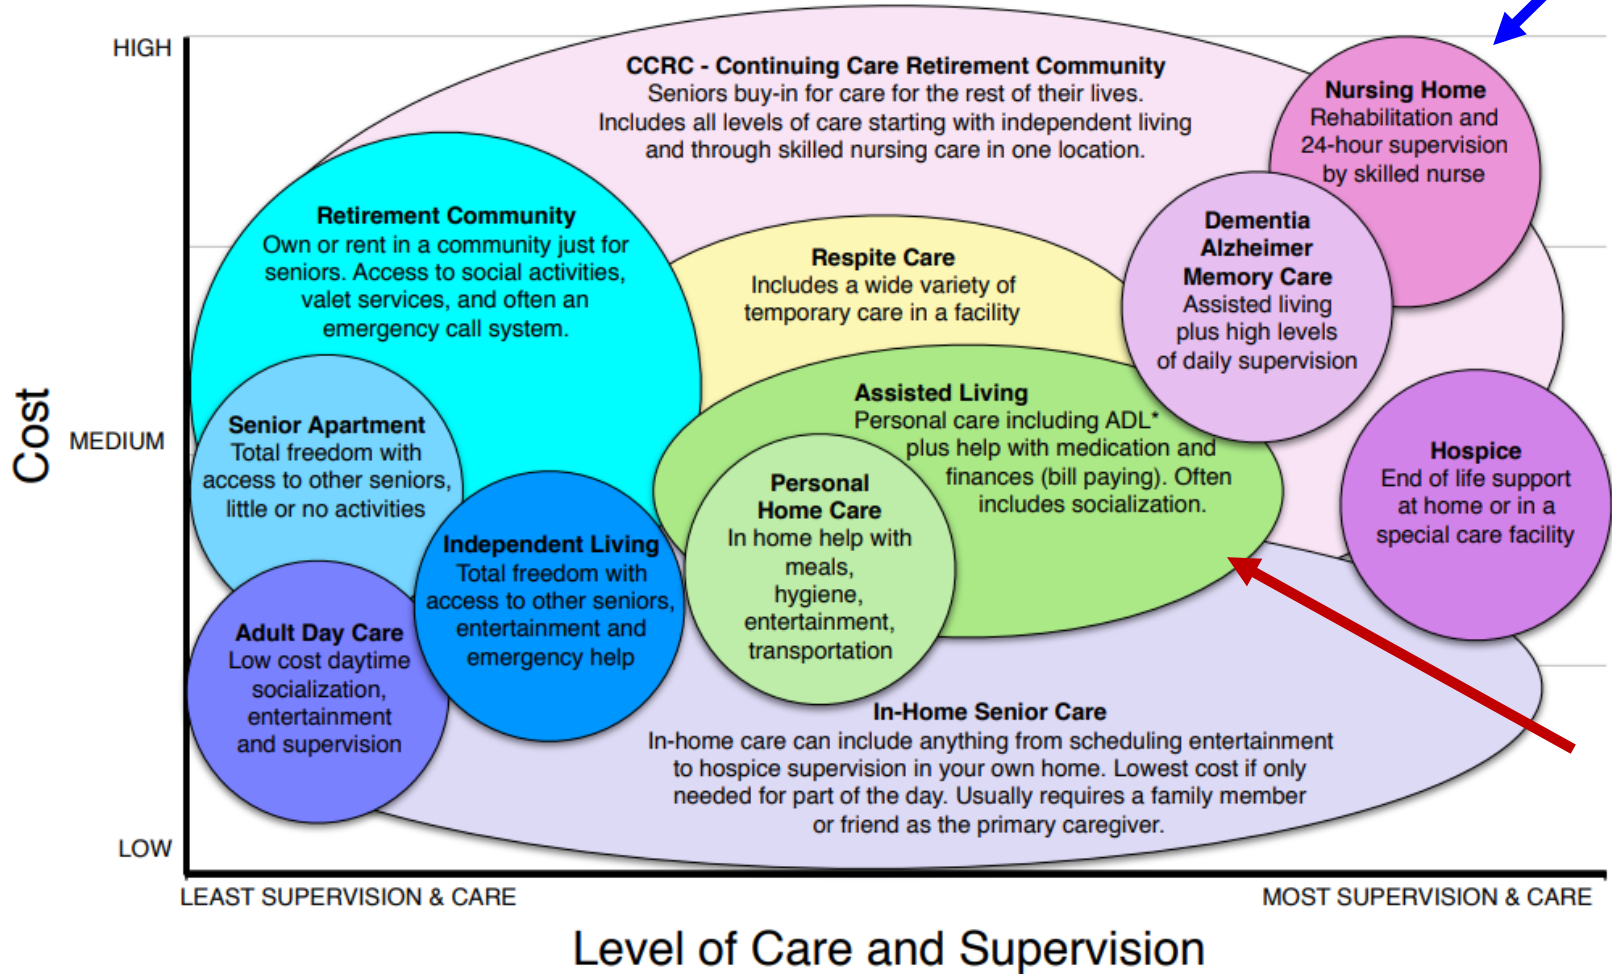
Cost

HIGH

MEDIUM

LOW

CCRC - Continuing Care Retirement Community
Seniors buy-in for care for the rest of their lives. Includes all levels of care starting with independent living and through skilled nursing care in one location.

Nursing Home
Rehabilitation and 24-hour supervision by skilled nurse

Retirement Community
Own or rent in a community just for seniors. Access to social activities, valet services, and often an emergency call system.

Respite Care
Includes a wide variety of temporary care in a facility

Dementia
Alzheimer
Memory Care
Assisted living plus high levels of daily supervision

Assisted Living
Personal care including ADL* plus help with medication and finances (bill paying). Often includes socialization.

Senior Apartment
Total freedom with access to other seniors, little or no activities

Hospice
End of life support at home or in a special care facility

Personal Home Care
In home help with meals, hygiene, entertainment, transportation

Independent Living
Total freedom with access to other seniors, entertainment and emergency help

Adult Day Care
Low cost daytime socialization, entertainment and supervision

In-Home Senior Care
In-home care can include anything from scheduling entertainment to hospice supervision in your own home. Lowest cost if only needed for part of the day. Usually requires a family member or friend as the primary caregiver.

LEAST SUPERVISION & CARE

MOST SUPERVISION & CARE

Level of Care and Supervision